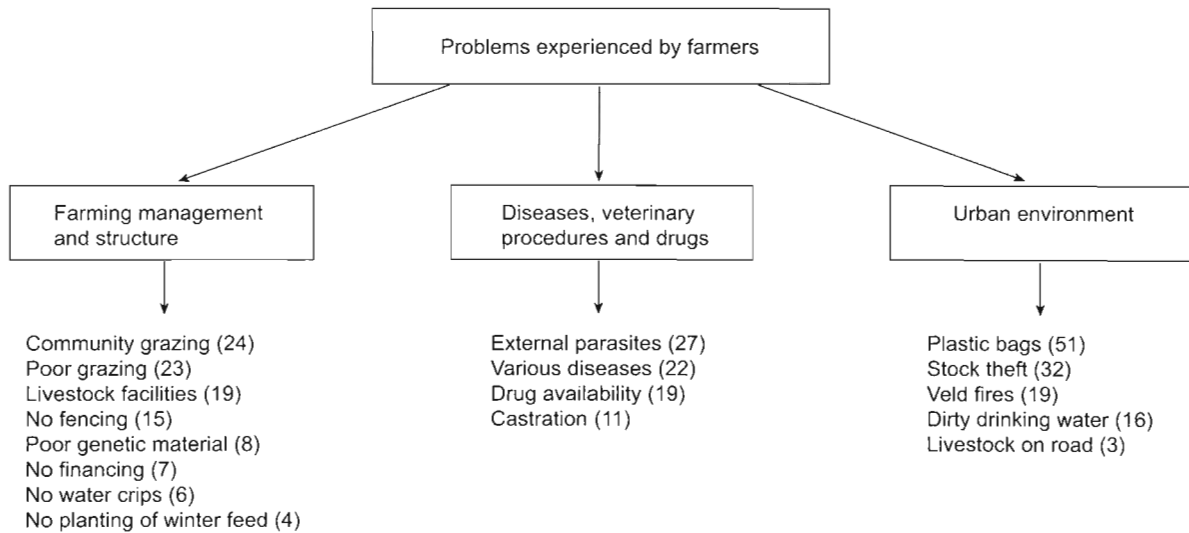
Problems experienced by farmers

Farming management and structure

Community grazing (24)
Poor grazing (23)
Livestock facilities (19)
No fencing (15)
Poor genetic material (8)
No financing (7)
No water crips (6)
No planting of winter feed (4)

Diseases, veterinary procedures and drugs

External parasites (27)
Various diseases (22)
Drug availability (19)
Castration (11)

Urban environment

Plastic bags (51)
Stock theft (32)
Veld fires (19)
Dirty drinking water (16)
Livestock on road (3)